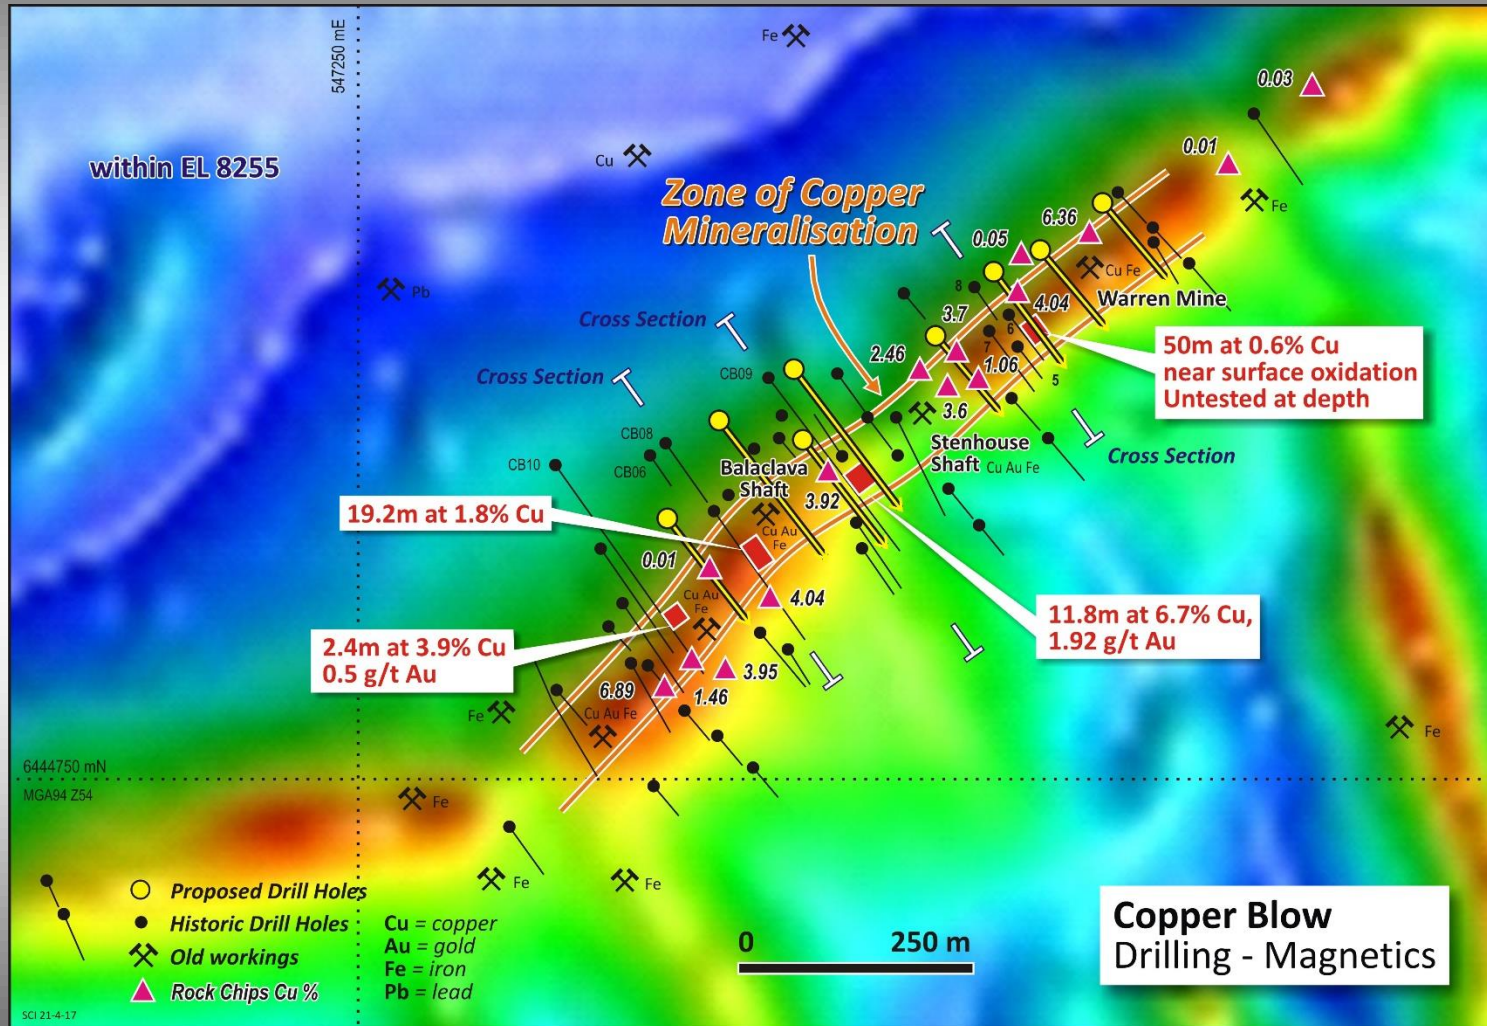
547250 mE

Fe

0.03

within EL 8255

Cu

0.01

Zone of Copper Mineralisation

Fe

6.36

0.05

Cu Fe

Pb

8

Warren Mine

3.7

4.04

Cross Section

6

50m at 0.6% Cu
near surface oxidation
Untested at depth

2.46

7

1.06

Cross Section

CB09

5

3.6

CB08

Stenhouse Shaft Cu Au Fe

Cross Section

CB10

CB06

Balaclava Shaft

3.92

19.2m at 1.8% Cu

Cu Au Fe

0.01

Cu Au Fe

4.04

11.8m at 6.7% Cu,
1.92 g/t Au

2.4m at 3.9% Cu
0.5 g/t Au

3.95

6.89

1.46

Fe

Cu Au Fe

Fe

6444750 mN

MGA94 Z54

Fe

Fe

Fe

Proposed Drill Holes
Historic Drill Holes
Old workings
Rock Chips Cu %

Cu = copper
Au = gold
Fe = iron
Pb = lead

0 250 m

Copper Blow
Drilling - Magnetics

SCI 21-4-17